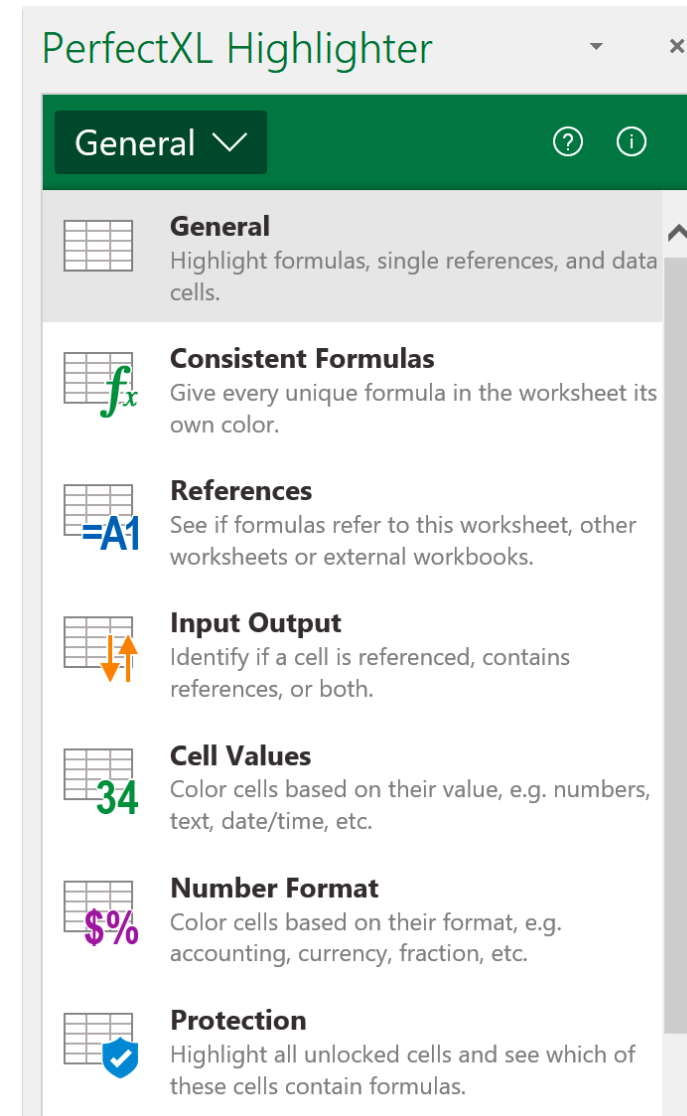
PerfectXL Highlighter

General

General
Highlight formulas, single references, and data cells.

$f_x$
Consistent Formulas
Give every unique formula in the worksheet its own color.

=A1
References
See if formulas refer to this worksheet, other worksheets or external workbooks.

Input Output
Identify if a cell is referenced, contains references, or both.

34
Cell Values
Color cells based on their value, e.g. numbers, text, date/time, etc.

$%
Number Format
Color cells based on their format, e.g. accounting, currency, fraction, etc.

Protection
Highlight all unlocked cells and see which of these cells contain formulas.